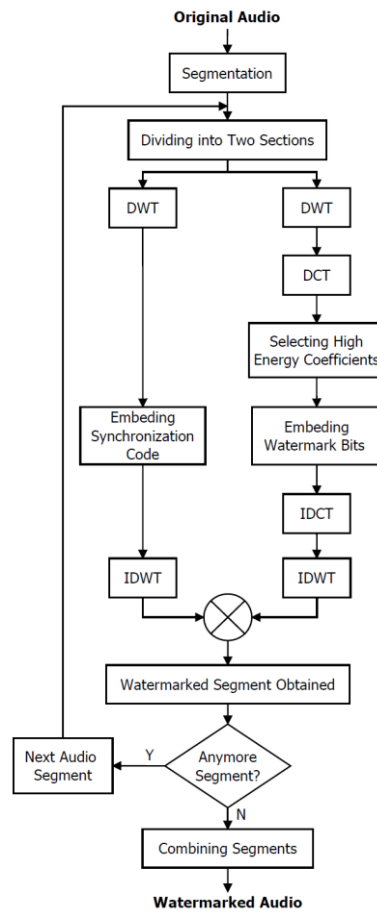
Original Audio

Segmentation

Dividing into Two Sections

DWT

DWT

DCT

Selecting High Energy Coefficients

Embeding Synchronization Code

Embeding Watermark Bits

IDCT

IDWT

IDWT

Watermarked Segment Obtained

Next Audio Segment

Y

Anymore Segment?

N

Combining Segments

Watermarked Audio